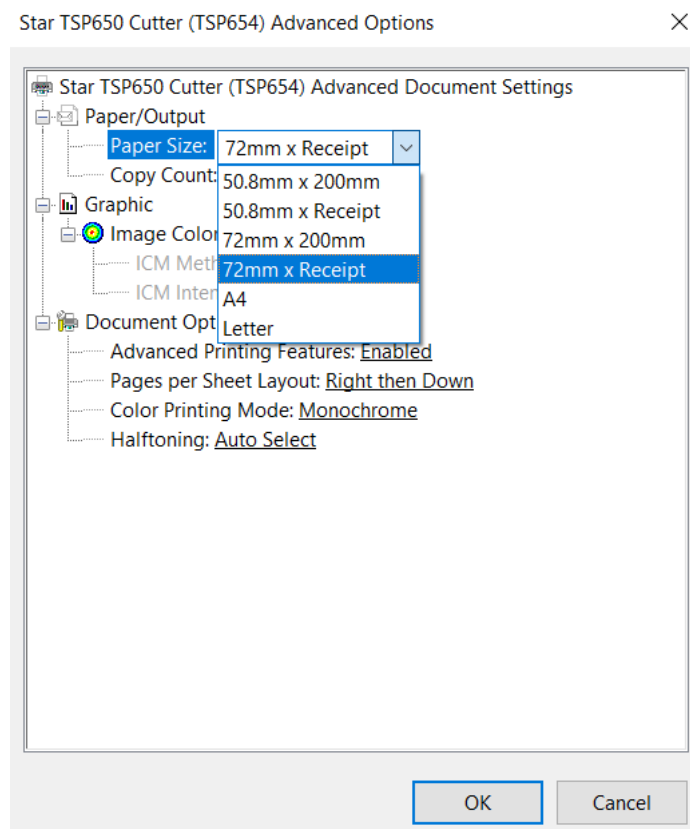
Star TSP650 Cutter (TSP654) Advanced Options

Star TSP650 Cutter (TSP654) Advanced Document Settings
Paper/Output
Paper Size: 72mm x Receipt
Copy Count:
50.8mm x 200mm
50.8mm x Receipt
72mm x 200mm
72mm x Receipt
A4
Letter
Graphic
Image Color
ICM Meth
ICM Inter
Document Opt
Advanced Printing Features: Enabled
Pages per Sheet Layout: Right then Down
Color Printing Mode: Monochrome
Halftoning: Auto Select

OK
Cancel